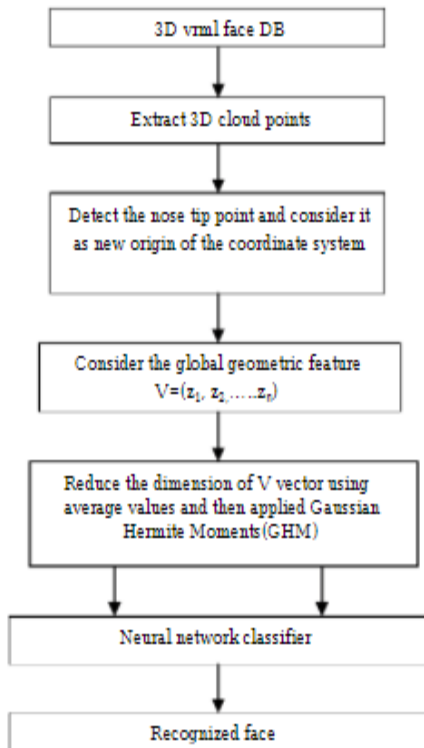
3D vrml face DB

Extract 3D cloud points

Detect the nose tip point and consider it as new origin of the coordinate system

Consider the global geometric feature $V=(z_1, z_2,\ldots.z_n)$

Reduce the dimension of V vector using average values and then applied Gaussian Hermite Moments(GHM)

Neural network classifier

Recognized face